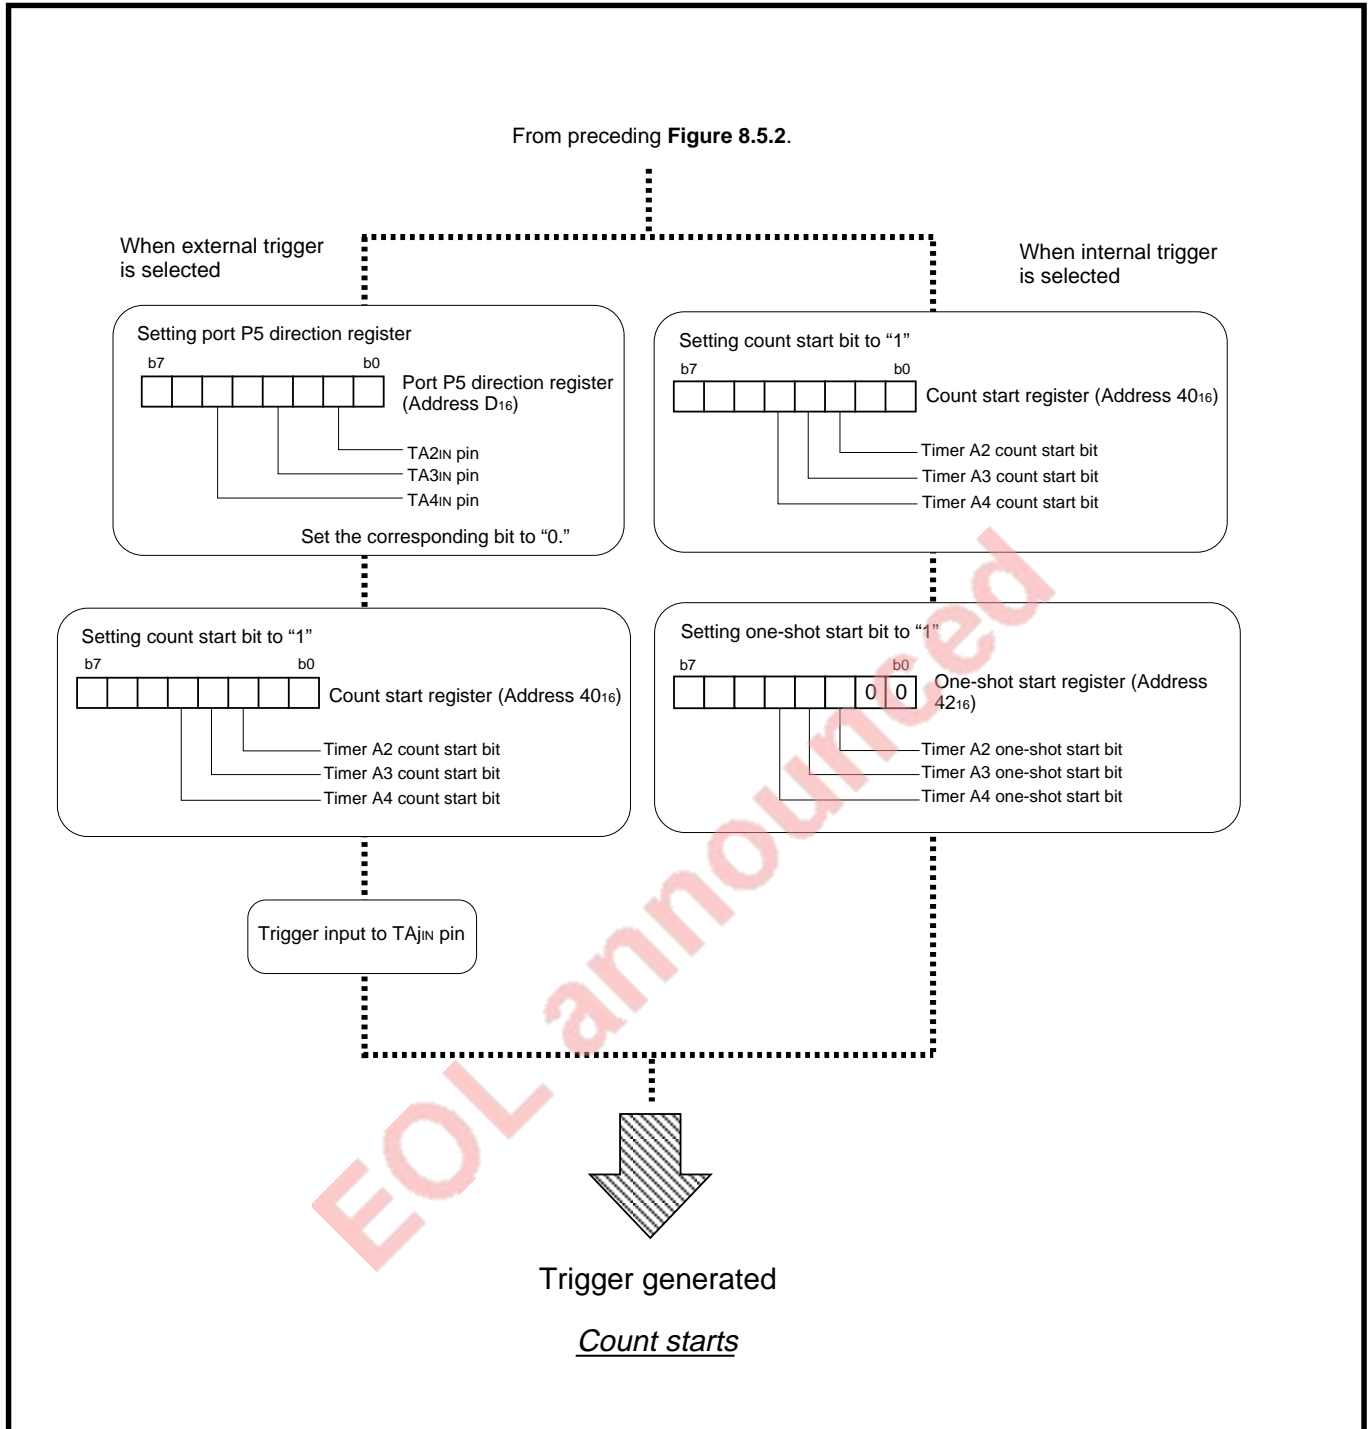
From preceding **Figure 8.5.2**.

When external trigger is selected

When internal trigger is selected

Setting port P5 direction register

b7 b0

Port P5 direction register (Address $D_{16}$)

TA2IN pin
TA3IN pin
TA4IN pin

Set the corresponding bit to “0.”

Setting count start bit to “1”

b7 b0

Count start register (Address $40_{16}$)

Timer A2 count start bit
Timer A3 count start bit
Timer A4 count start bit

Setting count start bit to “1”

b7 b0

Count start register (Address $40_{16}$)

Timer A2 count start bit
Timer A3 count start bit
Timer A4 count start bit

Setting one-shot start bit to “1”

b7 b0

0 0

One-shot start register (Address $42_{16}$)

Timer A2 one-shot start bit
Timer A3 one-shot start bit
Timer A4 one-shot start bit

Trigger input to TAjIN pin

EOL announced

Trigger generated

Count starts